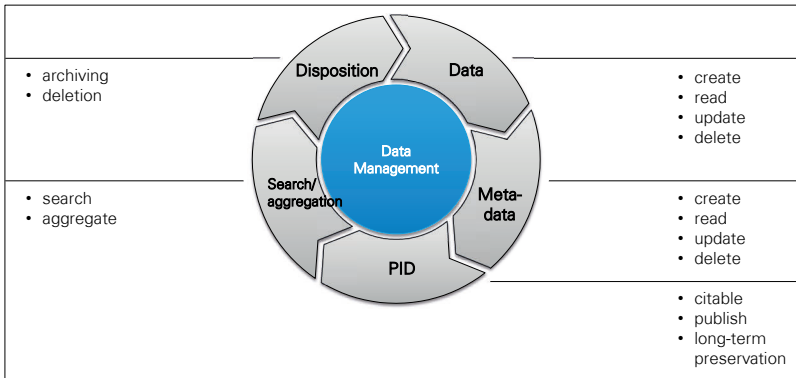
- archiving
- deletion

Disposition

Data

- create
- read
- update
- delete

Data Management

Search/ aggregation

- search
- aggregate

Meta-data

- create
- read
- update
- delete

PID

- citable
- publish
- long-term preservation